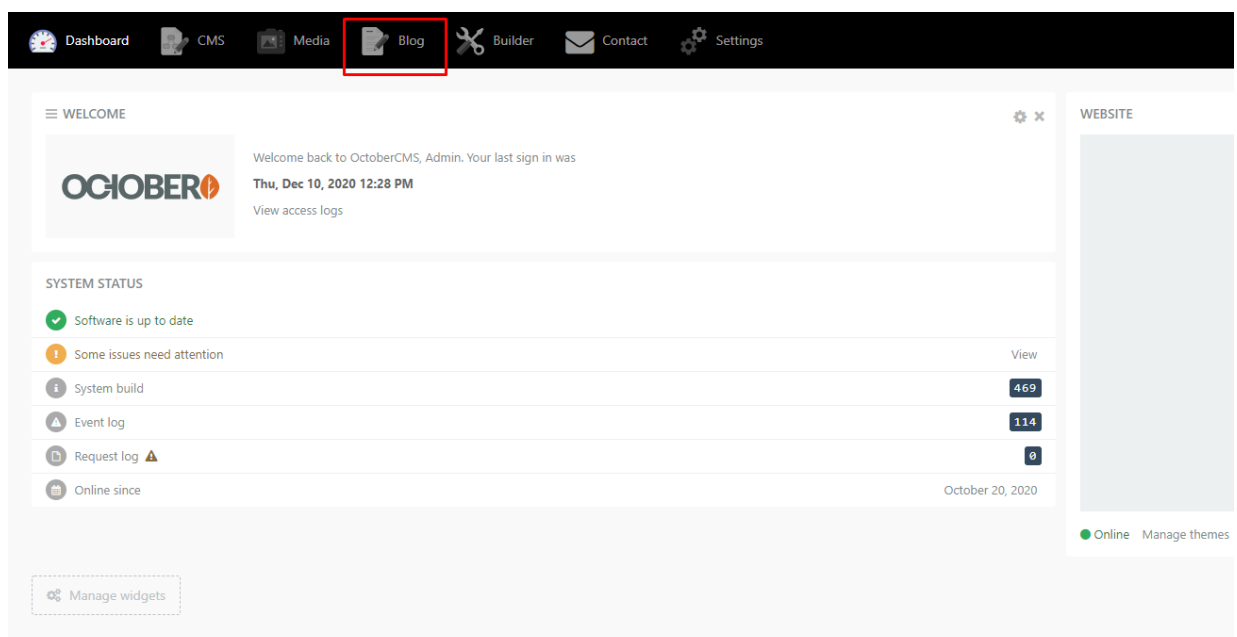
Dashboard CMS Media Blog Builder Contact Settings

WELCOME

OCTOBER

Welcome back to OctoberCMS, Admin. Your last sign in was

Thu, Dec 10, 2020 12:28 PM

View access logs

WEBSITE

SYSTEM STATUS

Software is up to date

Some issues need attention View

System build 469

Event log 114

Request log 0

Online since October 20, 2020

Online Manage themes

Manage widgets